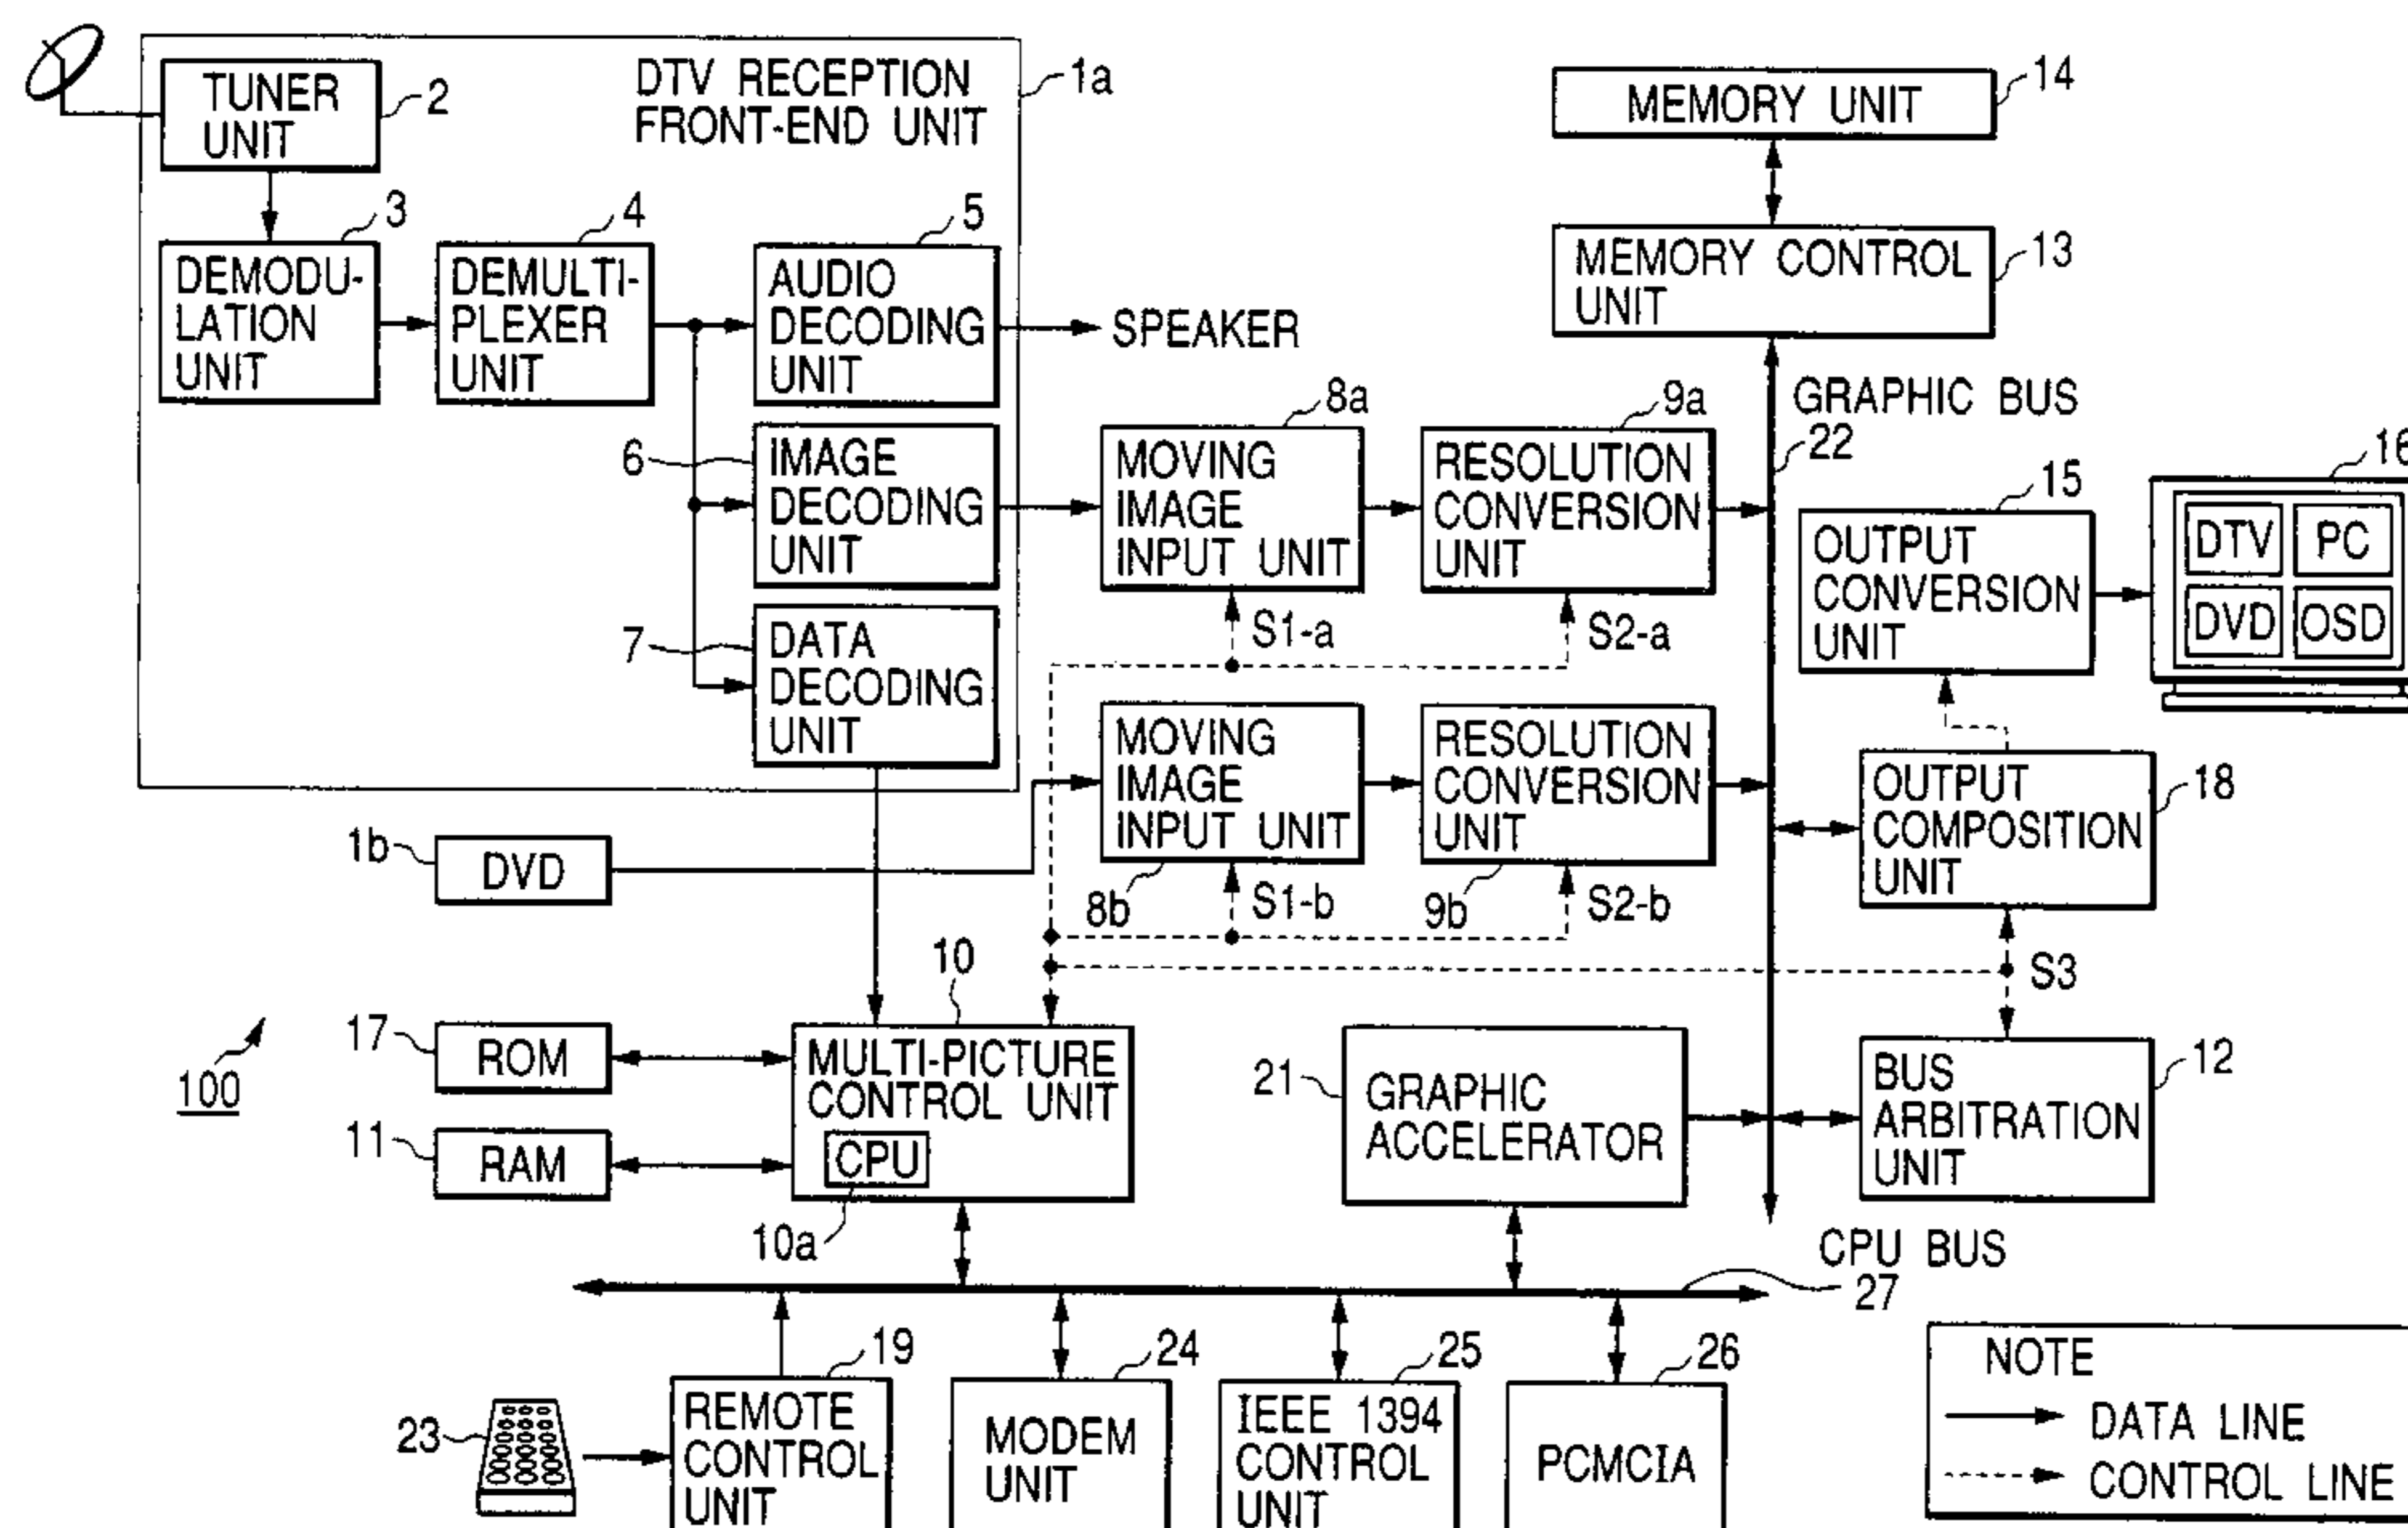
TUNER UNIT
2
DTV RECEPTION FRONT-END UNIT
1a
MEMORY UNIT
14
3
4
5
DEMODULATION UNIT
DEMULTIPLEXER UNIT
AUDIO DECODING UNIT
SPEAKER
MEMORY CONTROL UNIT
13
GRAPHIC BUS
22
8a
9a
6
IMAGE DECODING UNIT
MOVING IMAGE INPUT UNIT
RESOLUTION CONVERSION UNIT
15
16
OUTPUT CONVERSION UNIT
DTV
PC
DVD
OSD
S1-a
S2-a
7
DATA DECODING UNIT
MOVING IMAGE INPUT UNIT
RESOLUTION CONVERSION UNIT
OUTPUT COMPOSITION UNIT
18
1b
DVD
8b
S1-b
9b
S2-b
10
S3
100
17
ROM
MULTI-PICTURE CONTROL UNIT
CPU
21
GRAPHIC ACCELERATOR
BUS ARBITRATION UNIT
12
11
RAM
10a
CPU BUS
27
19
24
25
26
23
REMOTE CONTROL UNIT
MODEM UNIT
IEEE 1394 CONTROL UNIT
PCMCIA
NOTE
DATA LINE
CONTROL LINE